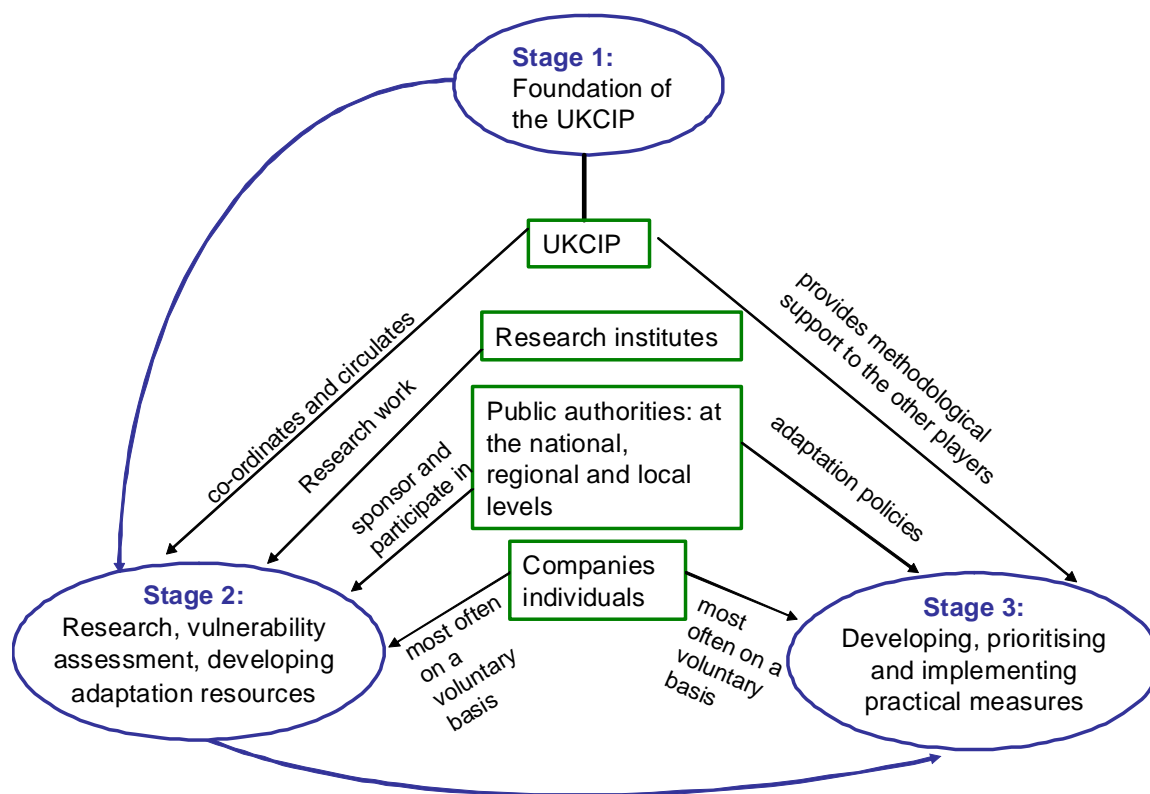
Stage 1:
Foundation of the UKCIP

UKCIP

co-ordinates and circulates

provides methodological support to the other players

Research institutes

Research work

Public authorities: at the national, regional and local levels

sponsor and participate in

adaptation policies

Companies individuals

most often on a voluntary basis

most often on a voluntary basis

Stage 2:
Research, vulnerability assessment, developing adaptation resources

Stage 3:
Developing, prioritising and implementing practical measures